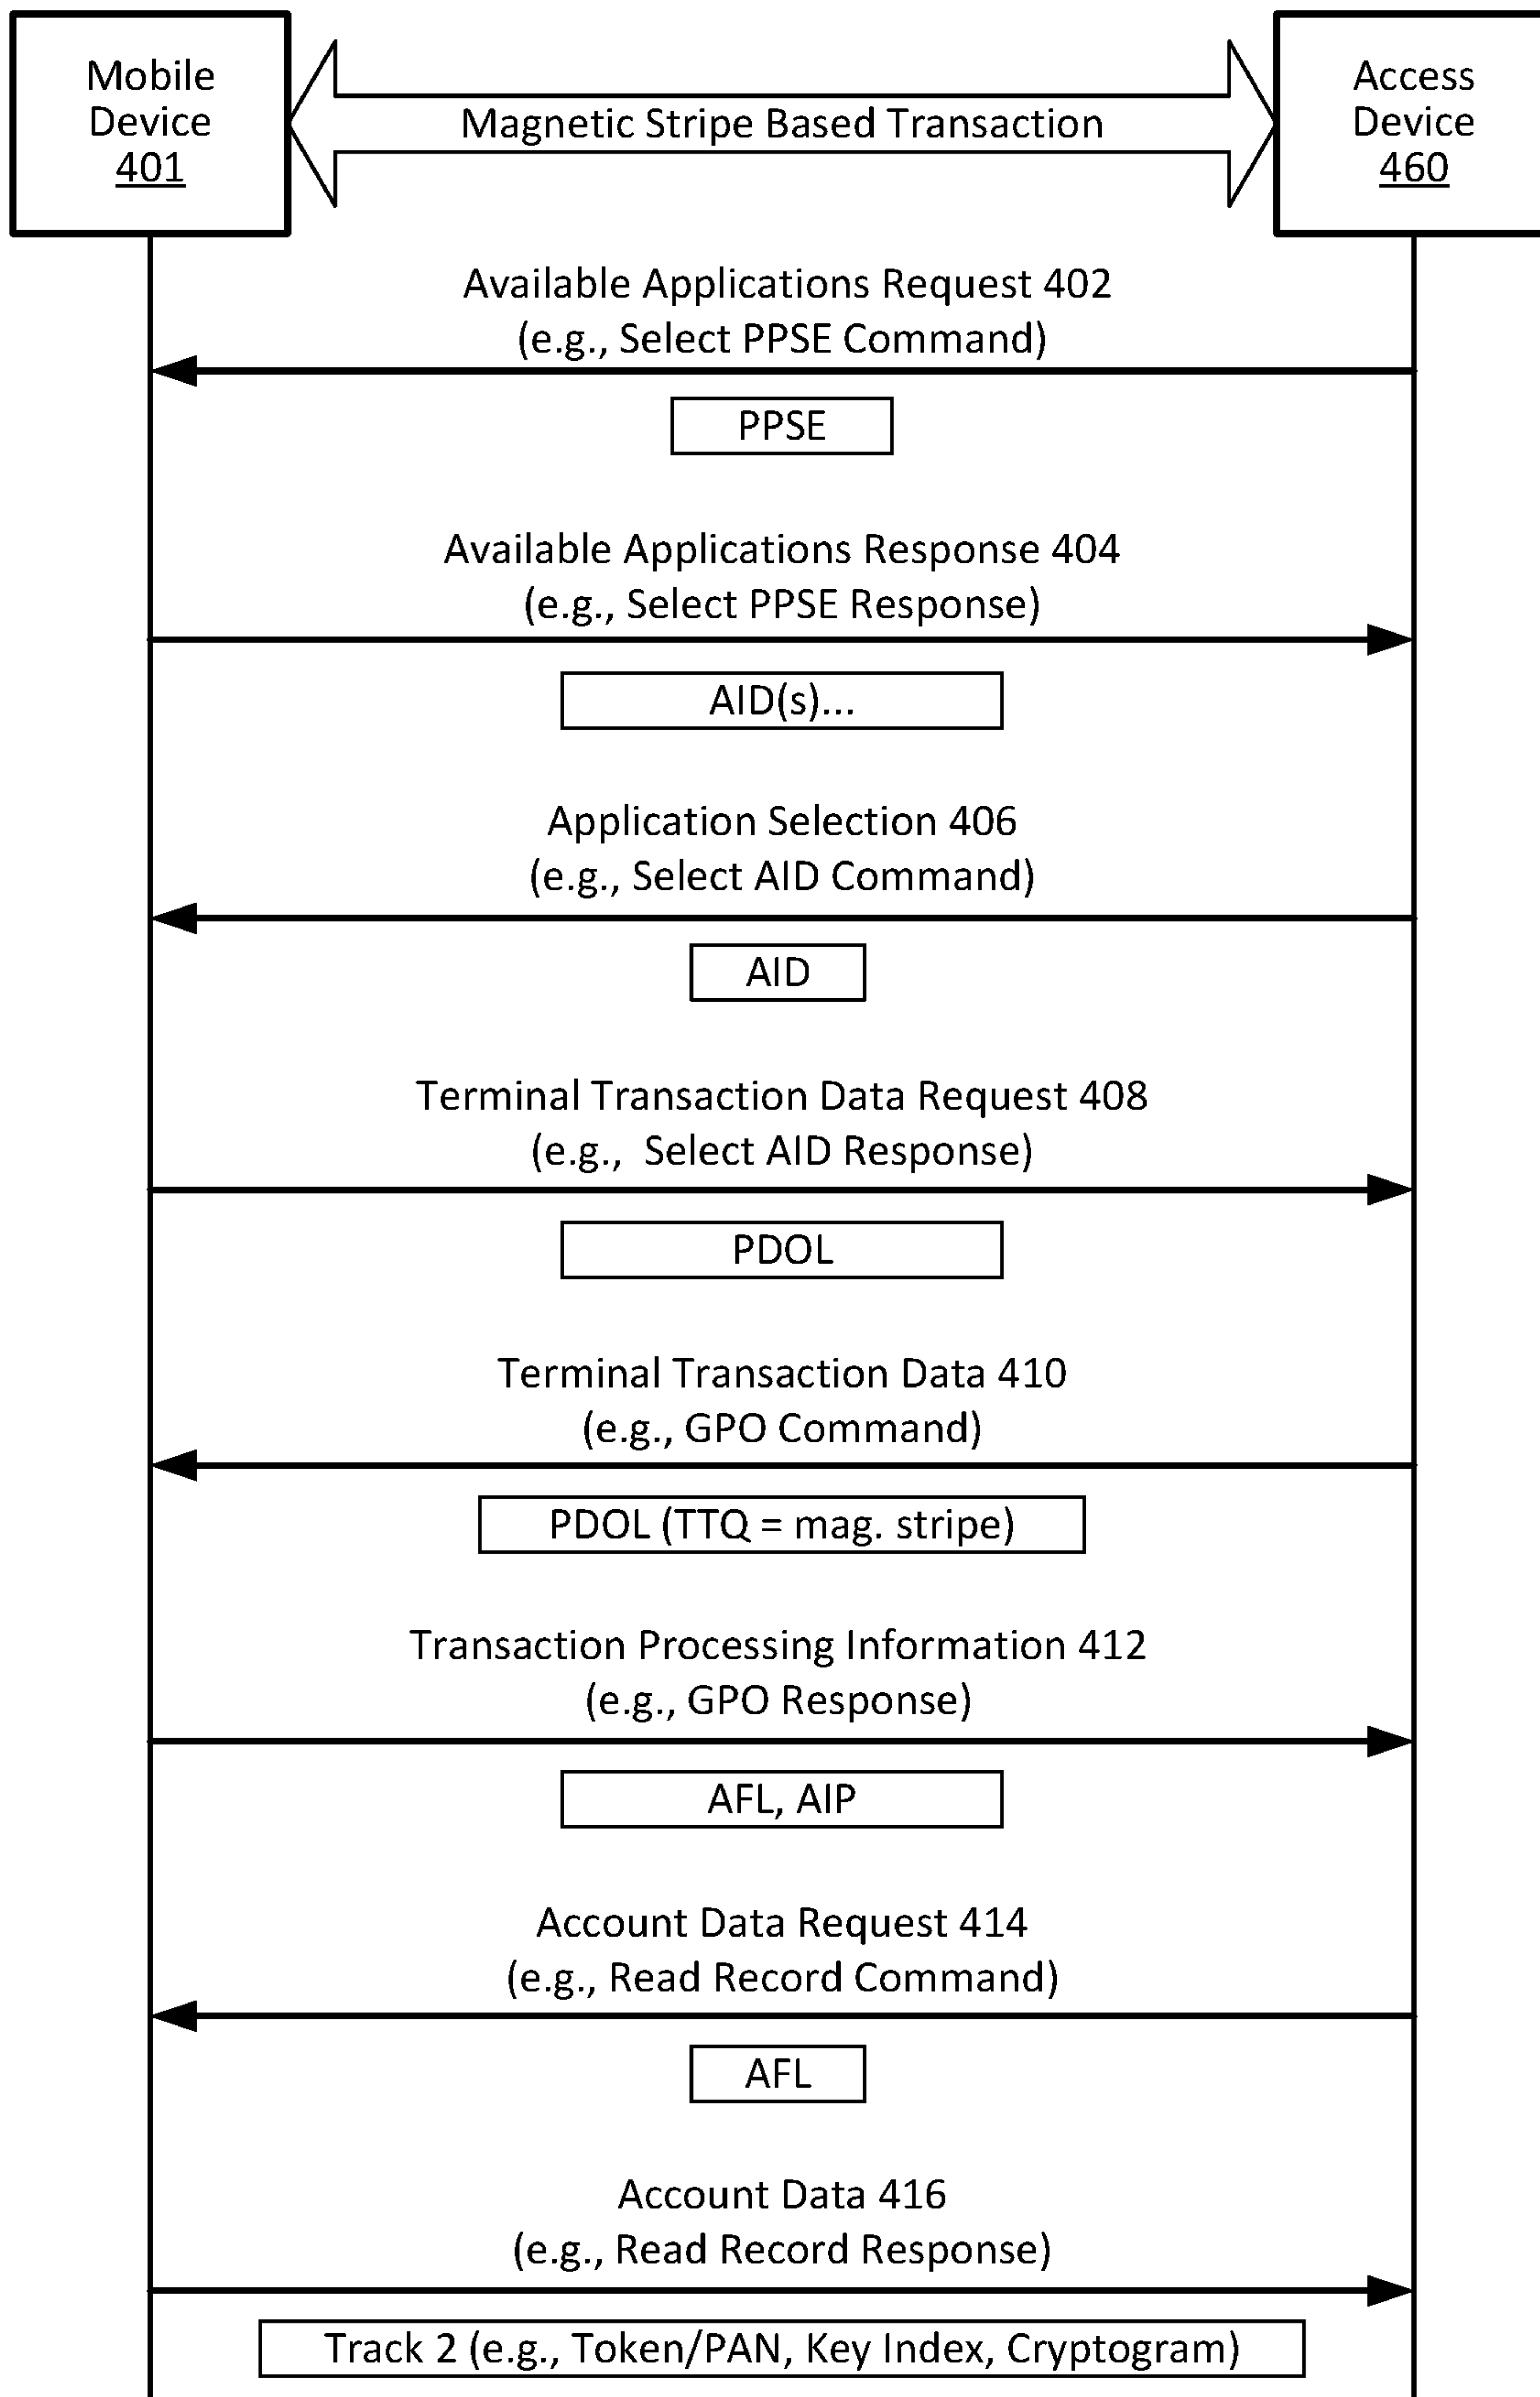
Mobile Device 401

Magnetic Stripe Based Transaction

Access Device 460

Available Applications Request 402
(e.g., Select PPSE Command)

PPSE

Available Applications Response 404
(e.g., Select PPSE Response)

AID(s)...

Application Selection 406
(e.g., Select AID Command)

AID

Terminal Transaction Data Request 408
(e.g., Select AID Response)

PDOL

Terminal Transaction Data 410
(e.g., GPO Command)

PDOL (TTQ = mag. stripe)

Transaction Processing Information 412
(e.g., GPO Response)

AFL, AIP

Account Data Request 414
(e.g., Read Record Command)

AFL

Account Data 416
(e.g., Read Record Response)

Track 2 (e.g., Token/PAN, Key Index, Cryptogram)